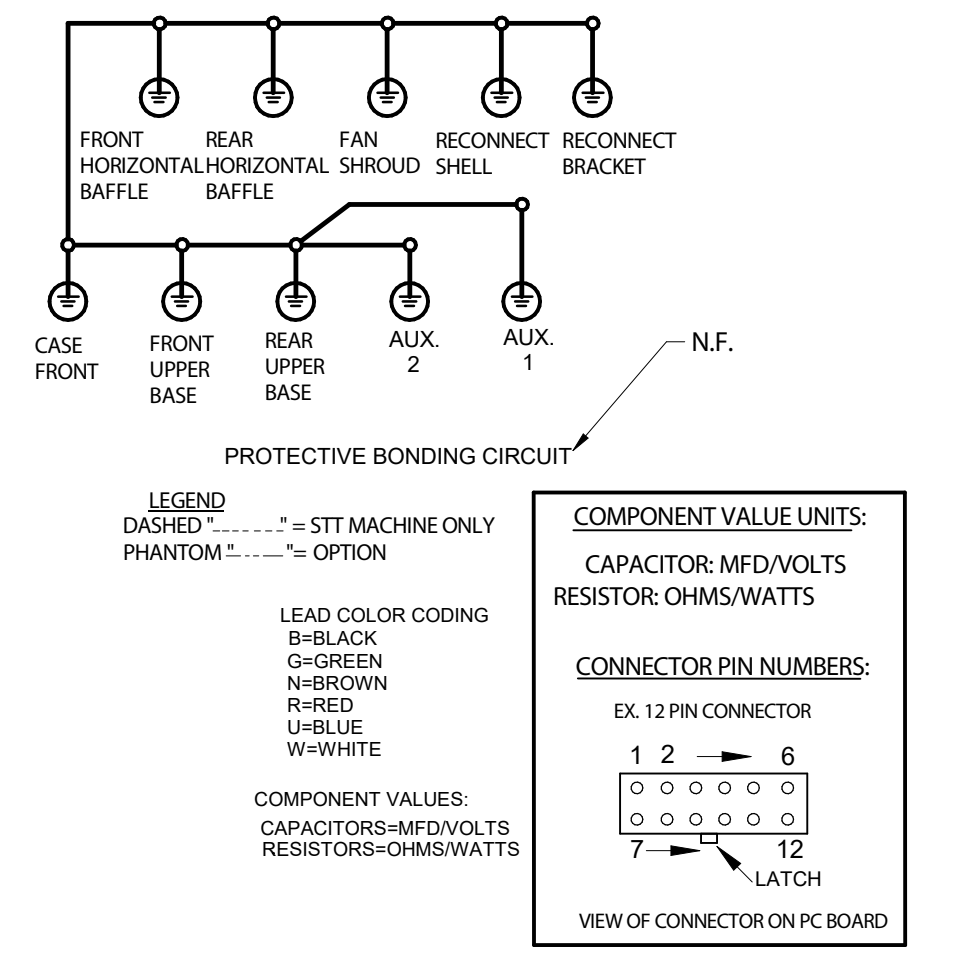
FRONT HORIZONTAL BAFFLE

REAR HORIZONTAL BAFFLE

FAN SHROUD

RECONNECT SHELL

RECONNECT BRACKET

CASE FRONT

FRONT UPPER BASE

REAR UPPER BASE

AUX. 2

AUX. 1

N.F.

PROTECTIVE BONDING CIRCUIT

LEGEND
DASHED "------" = STT MACHINE ONLY
PHANTOM "-- - --"= OPTION

LEAD COLOR CODING
B=BLACK
G=GREEN
N=BROWN
R=RED
U=BLUE
W=WHITE

COMPONENT VALUES:
CAPACITORS=MFD/VOLTS
RESISTORS=OHMS/WATTS

COMPONENT VALUE UNITS:

CAPACITOR: MFD/VOLTS
RESISTOR: OHMS/WATTS

CONNECTOR PIN NUMBERS:

EX. 12 PIN CONNECTOR

1 2 6

7 12

LATCH

VIEW OF CONNECTOR ON PC BOARD